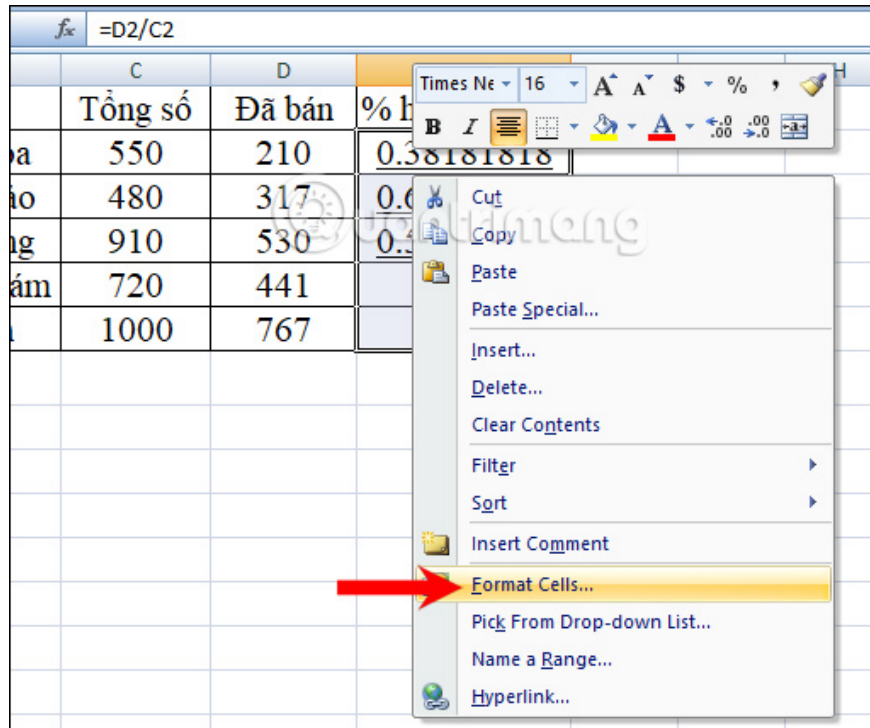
$f_x$ =D2/C2

| | C | D | | H |
|---|---|---|---|---|
| | Tổng số | Đã bán | % h | |
| oa | 550 | 210 | 0.38181818 | |
| ào | 480 | 317 | 0.6 | |
| ng | 910 | 530 | 0.5 | |
| ám | 720 | 441 | | |
| n | 1000 | 767 | | |

Times Ne 16 A A $ % ,
B I .0 .00 .00 .0

Cut
Copy
Paste
Paste Special...
Insert...
Delete...
Clear Contents
Filter
Sort
Insert Comment
Format Cells...
Pick From Drop-down List...
Name a Range...
Hyperlink...